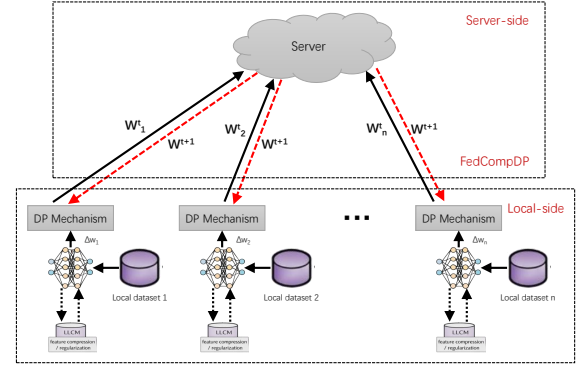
Server-side

Server

$W^t_1$

$W^{t+1}$

$W^t_2$

$W^{t+1}$

$W^t_n$

$W^{t+1}$

FedCompDP

Local-side

DP Mechanism

$\Delta w_1$

Local dataset 1

LLCM

feature compression / regularization

DP Mechanism

$\Delta w_2$

Local dataset 2

LLCM

feature compression / regularization

...

DP Mechanism

$\Delta w_n$

Local dataset n

LLCM

feature compression / regularization